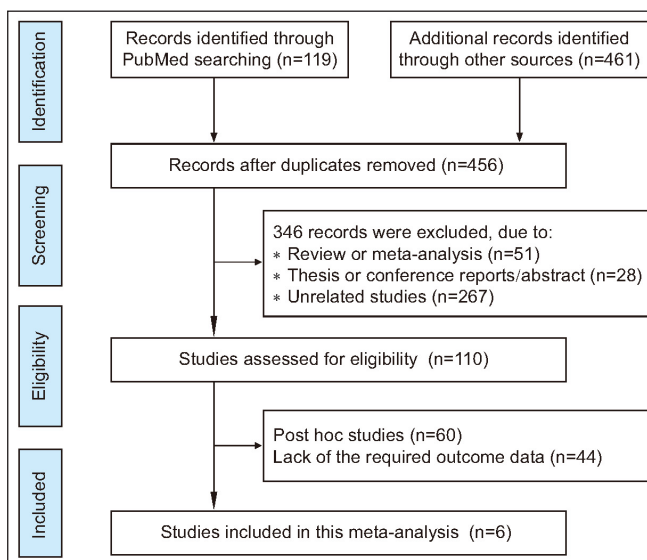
Identification

Records identified through PubMed searching (n=119)

Additional records identified through other sources (n=461)

Records after duplicates removed (n=456)

Screening

346 records were excluded, due to:
∗ Review or meta-analysis (n=51)
∗ Thesis or conference reports/abstract (n=28)
∗ Unrelated studies (n=267)

Eligibility

Studies assessed for eligibility (n=110)

Post hoc studies (n=60)
Lack of the required outcome data (n=44)

Included

Studies included in this meta-analysis (n=6)